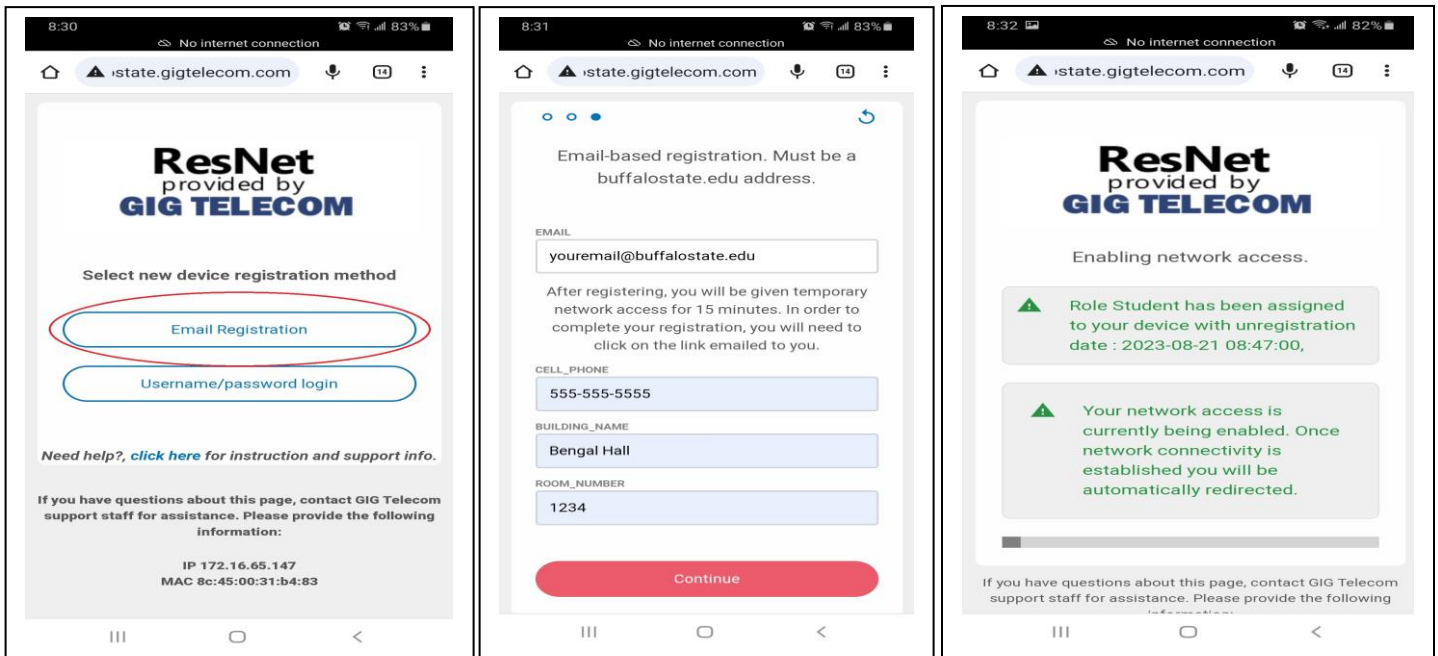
8:30 83%
No internet connection
ıstate.gigtelecom.com 14

ResNet
provided by
GIG TELECOM

Select new device registration method

Email Registration

Username/password login

Need help?, click here for instruction and support info.

If you have questions about this page, contact GIG Telecom support staff for assistance. Please provide the following information:

IP 172.16.65.147
MAC 8c:45:00:31:b4:83

8:31 83%
No internet connection
ıstate.gigtelecom.com 14

Email-based registration. Must be a buffalostate.edu address.

EMAIL
youremail@buffalostate.edu

After registering, you will be given temporary network access for 15 minutes. In order to complete your registration, you will need to click on the link emailed to you.

CELL_PHONE
555-555-5555

BUILDING_NAME
Bengal Hall

ROOM_NUMBER
1234

Continue

8:32 82%
No internet connection
ıstate.gigtelecom.com 14

ResNet
provided by
GIG TELECOM

Enabling network access.

Role Student has been assigned to your device with unregistration date : 2023-08-21 08:47:00,

Your network access is currently being enabled. Once network connectivity is established you will be automatically redirected.

If you have questions about this page, contact GIG Telecom support staff for assistance. Please provide the following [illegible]